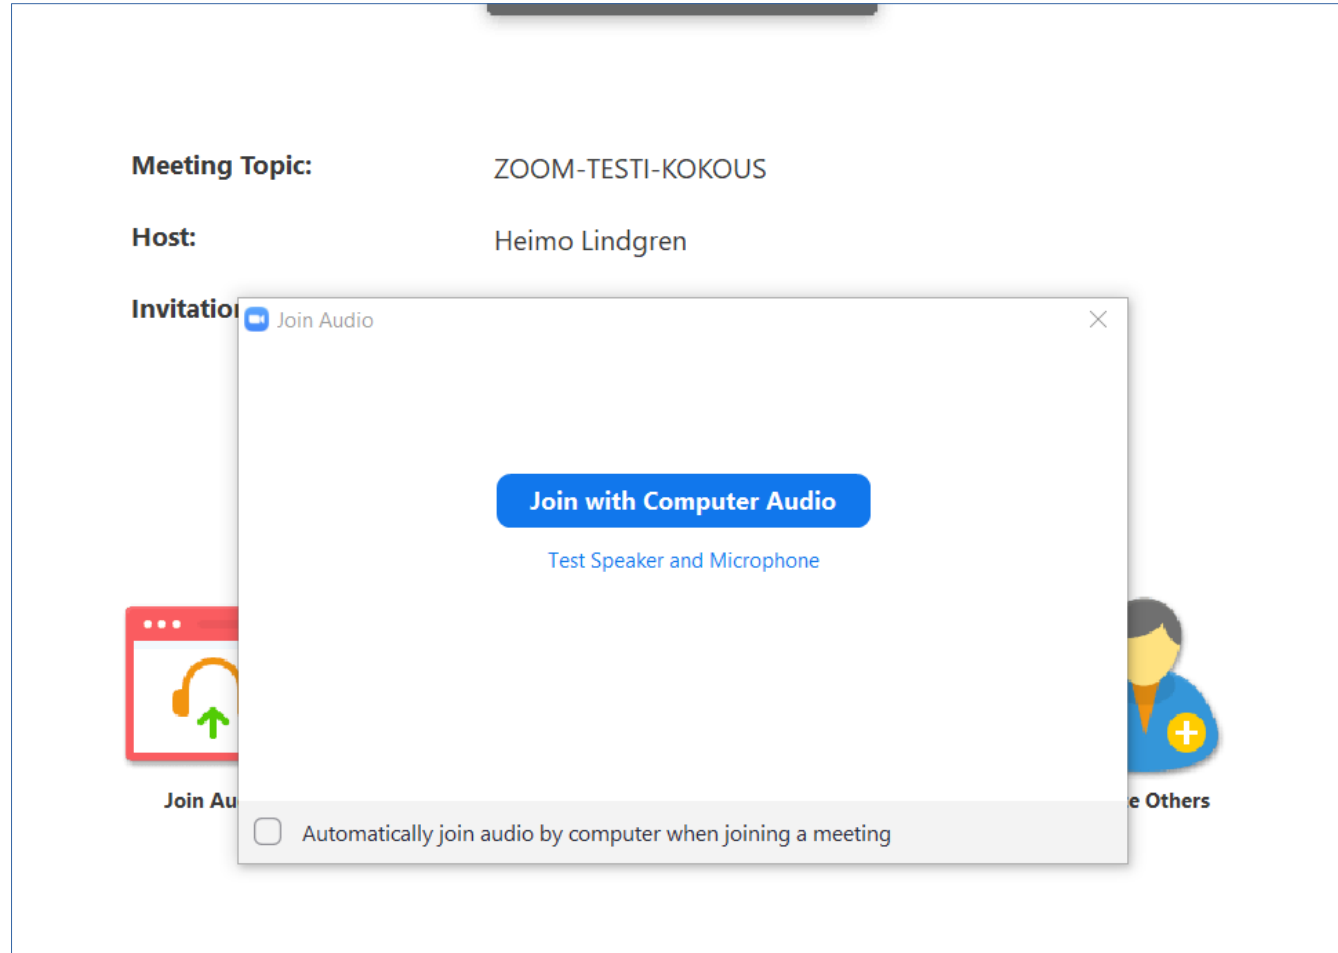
Meeting Topic: ZOOM-TESTI-KOKOUS

Host: Heimo Lindgren

Invitatio

Join Audio

Join with Computer Audio

Test Speaker and Microphone

Join Au

e Others

Automatically join audio by computer when joining a meeting